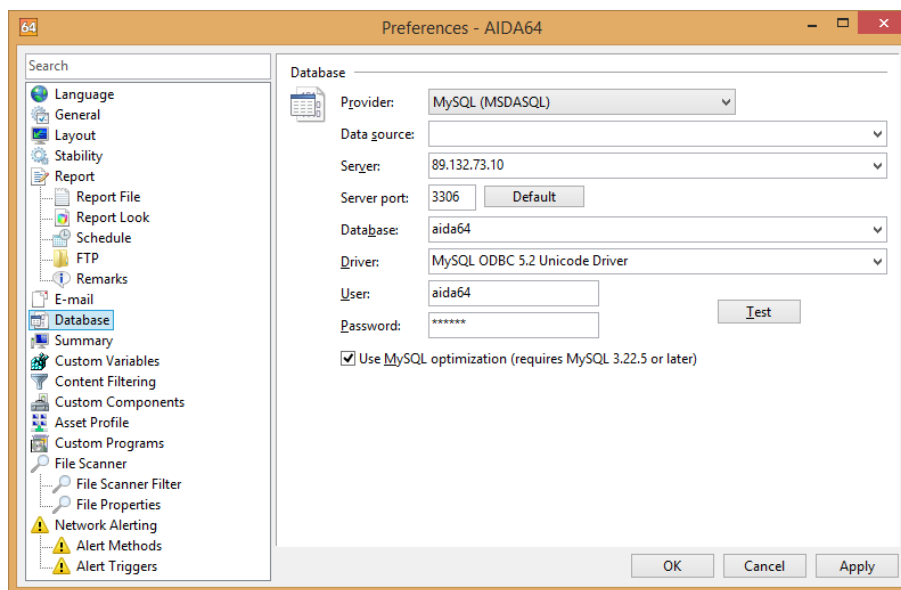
64 Preferences - AIDA64

Search

Language
General
Layout
Stability
Report
Report File
Report Look
Schedule
FTP
Remarks
E-mail
Database
Summary
Custom Variables
Content Filtering
Custom Components
Asset Profile
Custom Programs
File Scanner
File Scanner Filter
File Properties
Network Alerting
Alert Methods
Alert Triggers

Database

Provider: MySQL (MSDASQL)
Data source:
Server: 89.132.73.10
Server port: 3306 Default
Database: aida64
Driver: MySQL ODBC 5.2 Unicode Driver
User: aida64
Password: ******
Test

Use MySQL optimization (requires MySQL 3.22.5 or later)

OK Cancel Apply